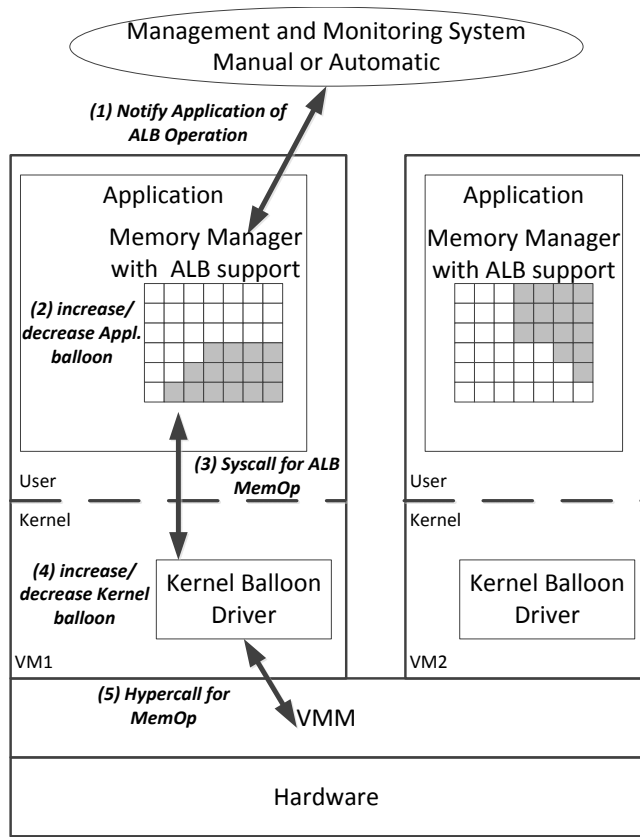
Management and Monitoring System
Manual or Automatic

(1) Notify Application of ALB Operation

Application
Memory Manager with ALB support

(2) increase/ decrease Appl. balloon

Application
Memory Manager with ALB support

User

(3) Syscall for ALB MemOp

User

Kernel

Kernel

(4) increase/ decrease Kernel balloon

Kernel Balloon Driver

Kernel Balloon Driver

VM1

VM2

(5) Hypercall for MemOp

VMM

Hardware